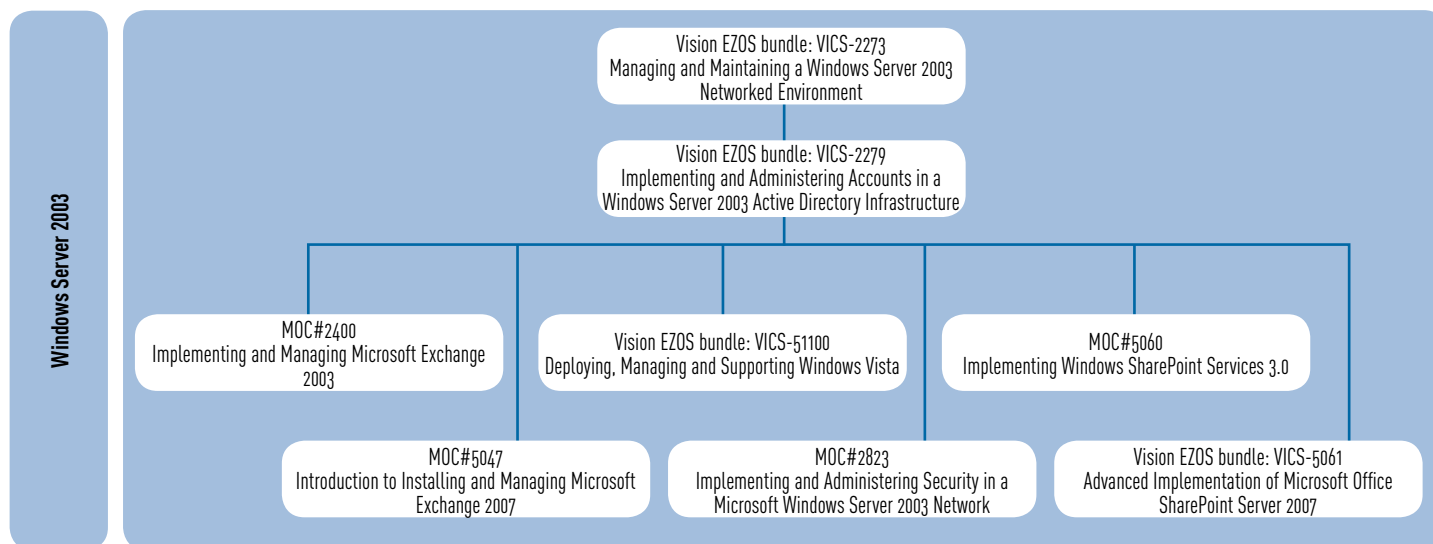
Windows Server 2003

Vision EZOS bundle: VICS-2273
Managing and Maintaining a Windows Server 2003 Networked Environment

Vision EZOS bundle: VICS-2279
Implementing and Administering Accounts in a Windows Server 2003 Active Directory Infrastructure

MOC#2400
Implementing and Managing Microsoft Exchange 2003

Vision EZOS bundle: VICS-51100
Deploying, Managing and Supporting Windows Vista

MOC#5060
Implementing Windows SharePoint Services 3.0

MOC#5047
Introduction to Installing and Managing Microsoft Exchange 2007

MOC#2823
Implementing and Administering Security in a Microsoft Windows Server 2003 Network

Vision EZOS bundle: VICS-5061
Advanced Implementation of Microsoft Office SharePoint Server 2007